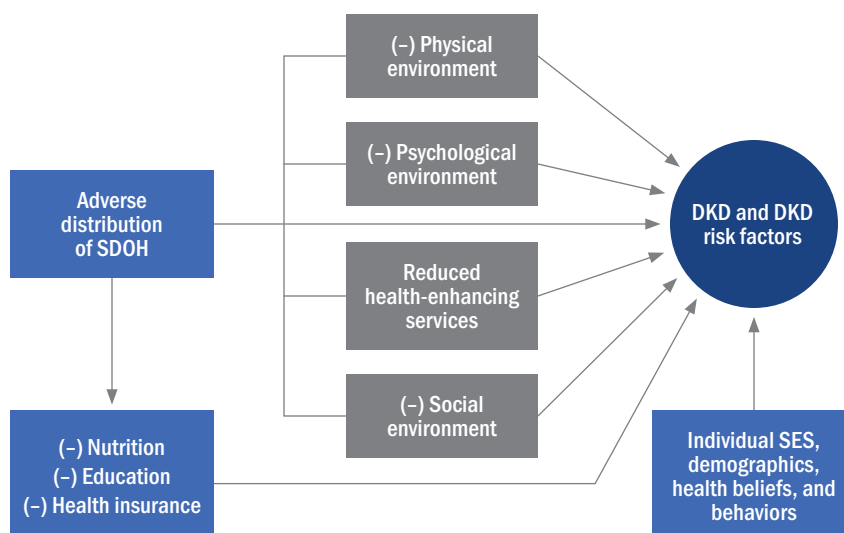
Adverse distribution of SDOH

(–) Physical environment

(–) Psychological environment

Reduced health-enhancing services

(–) Social environment

DKD and DKD risk factors

(–) Nutrition
(–) Education
(–) Health insurance

Individual SES, demographics, health beliefs, and behaviors